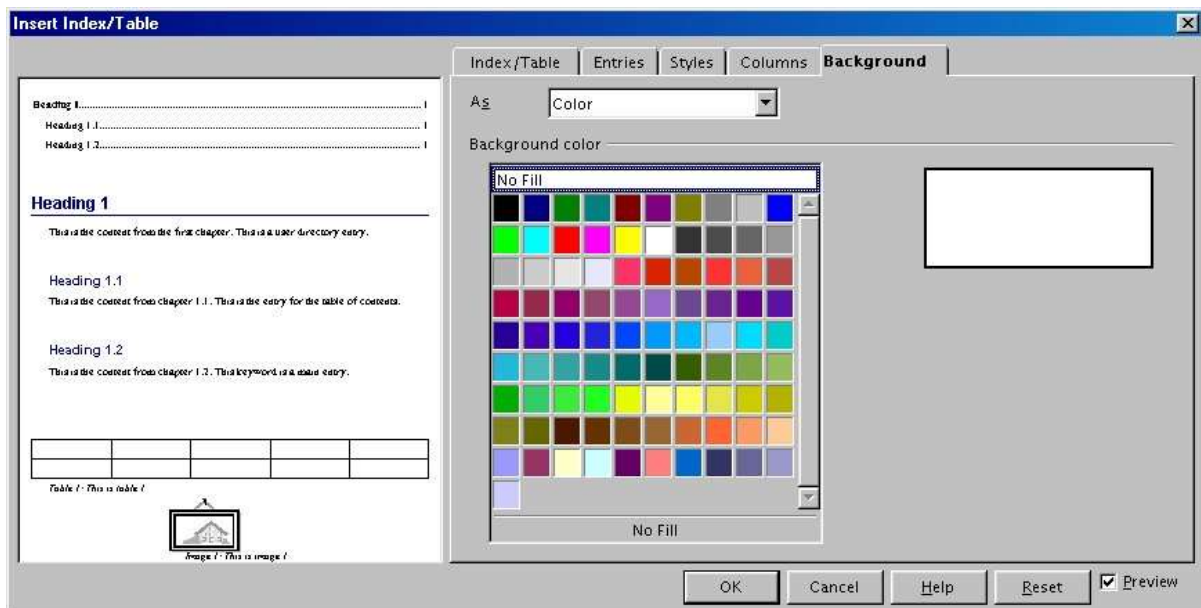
Insert Index/Table

Heading 1 ........................................ 1
Heading 1.1 ........................................ 1
Heading 1.2 ........................................ 1

Heading 1

This is the content from the first chapter. This is a user directory entry.

Heading 1.1

This is the content from chapter 1.1. This is the entry for the table of contents.

Heading 1.2

This is the content from chapter 1.2. This keyword is a main entry.

| | | | | |
|---|---|---|---|---|
| | | | | |

Table 1: This is table 1

Image 1: This is image 1

Index/Table | Entries | Styles | Columns | Background

As Color

Background color

No Fill

No Fill

OK Cancel Help Reset Preview